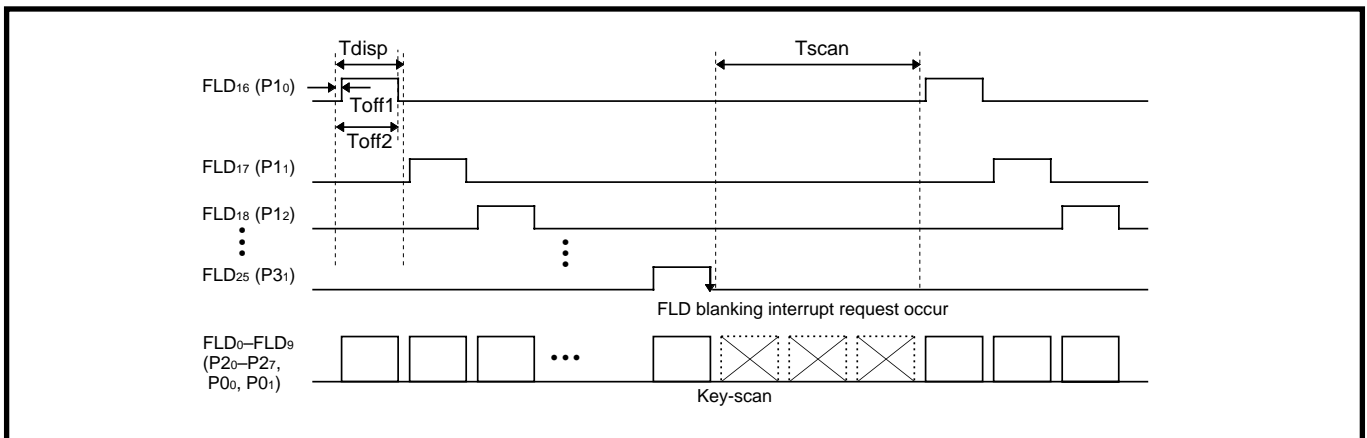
Tdisp

Tscan

FLD$_{16}$ (P1$_0$)

Toff1

Toff2

FLD$_{17}$ (P1$_1$)

FLD$_{18}$ (P1$_2$)

FLD$_{25}$ (P3$_1$)

FLD blanking interrupt request occur

FLD$_0$–FLD$_9$ (P2$_0$–P2$_7$, P0$_0$, P0$_1$)

•••

Key-scan